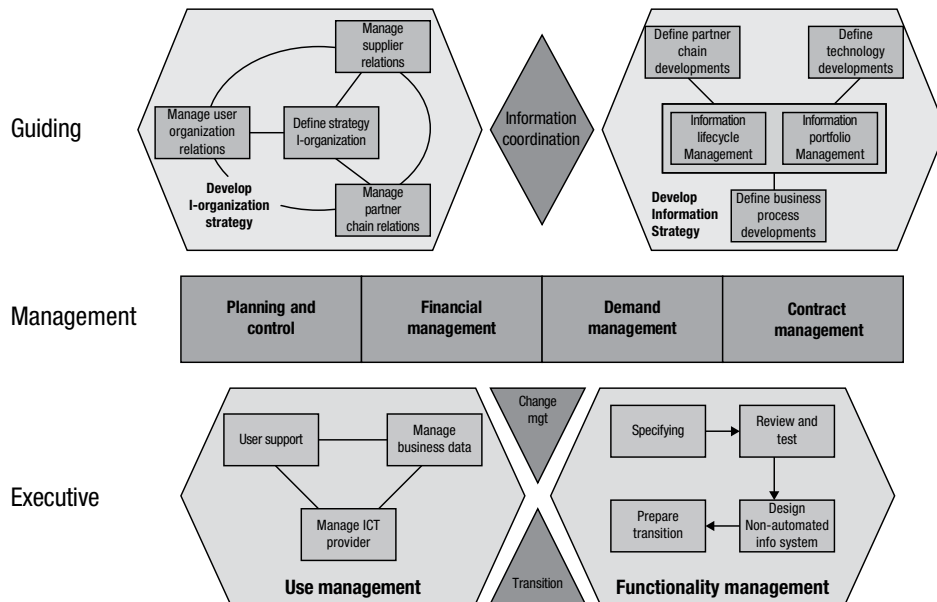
Guiding

Manage supplier relations

Manage user organization relations

Define strategy I-organization

Develop I-organization strategy

Manage partner chain relations

Information coordination

Define partner chain developments

Define technology developments

Information lifecycle Management

Information portfolio Management

Develop Information Strategy

Define business process developments

Management

| Planning and control | Financial management | Demand management | Contract management |
|---|---|---|---|

Executive

User support

Manage business data

Manage ICT provider

Use management

Change mgt

Transition

Specifying

Review and test

Design Non-automated info system

Prepare transition

Functionality management